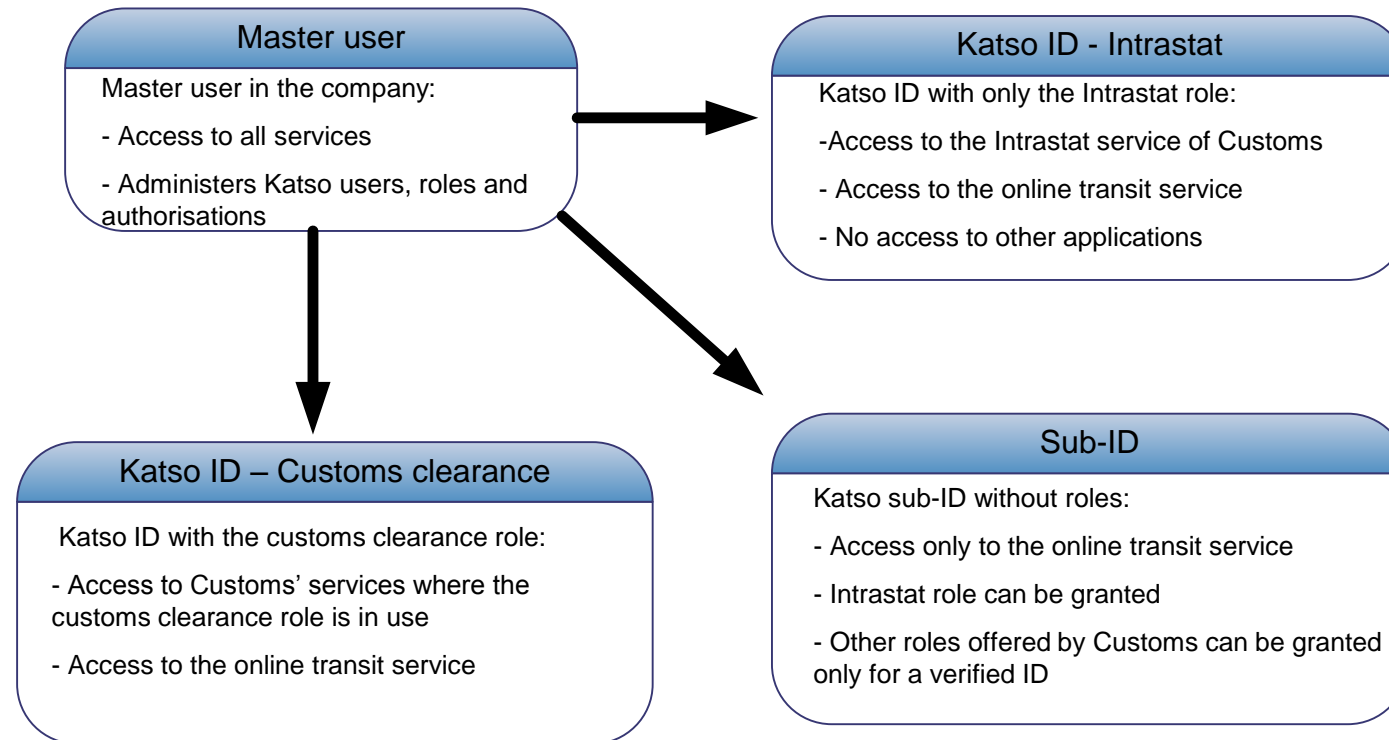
Master user

Master user in the company:

- Access to all services

- Administers Katso users, roles and authorisations

Katso ID - Intrastat

Katso ID with only the Intrastat role:

-Access to the Intrastat service of Customs

- Access to the online transit service

- No access to other applications

Katso ID – Customs clearance

Katso ID with the customs clearance role:

- Access to Customs’ services where the customs clearance role is in use

- Access to the online transit service

Sub-ID

Katso sub-ID without roles:

- Access only to the online transit service

- Intrastat role can be granted

- Other roles offered by Customs can be granted only for a verified ID